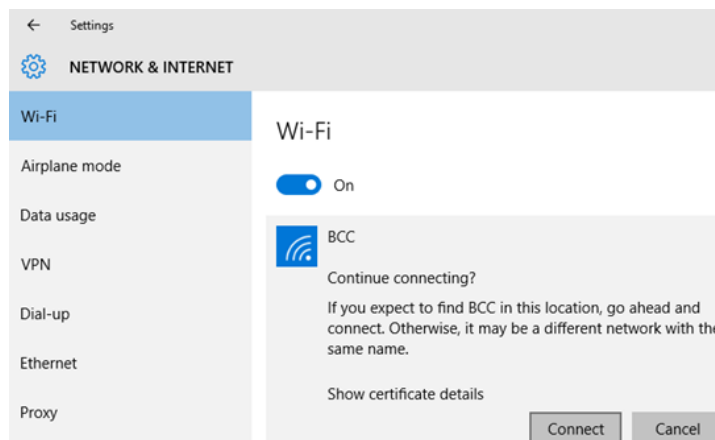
← Settings

NETWORK & INTERNET

Wi-Fi

Airplane mode

Data usage

VPN

Dial-up

Ethernet

Proxy

Wi-Fi

On

BCC

Continue connecting?

If you expect to find BCC in this location, go ahead and connect. Otherwise, it may be a different network with th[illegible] same name.

Show certificate details

Connect

Cancel